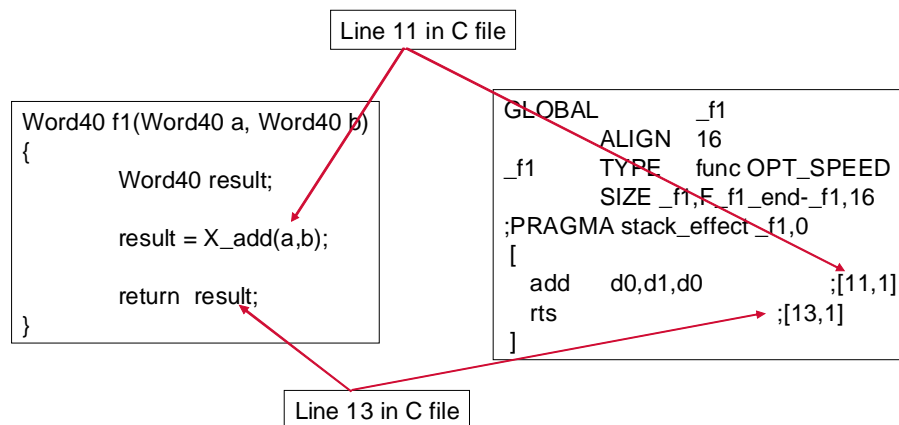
Line 11 in C file

Word40 f1(Word40 a, Word40 b)
{
Word40 result;

result = X_add(a,b);

return result;
}

GLOBAL _f1
ALIGN 16
_f1 TYPE func OPT_SPEED
SIZE _f1,F_f1_end-_f1,16
;PRAGMA stack_effect _f1,0
[
add d0,d1,d0 ;[11,1]
rts ;[13,1]
]

Line 13 in C file